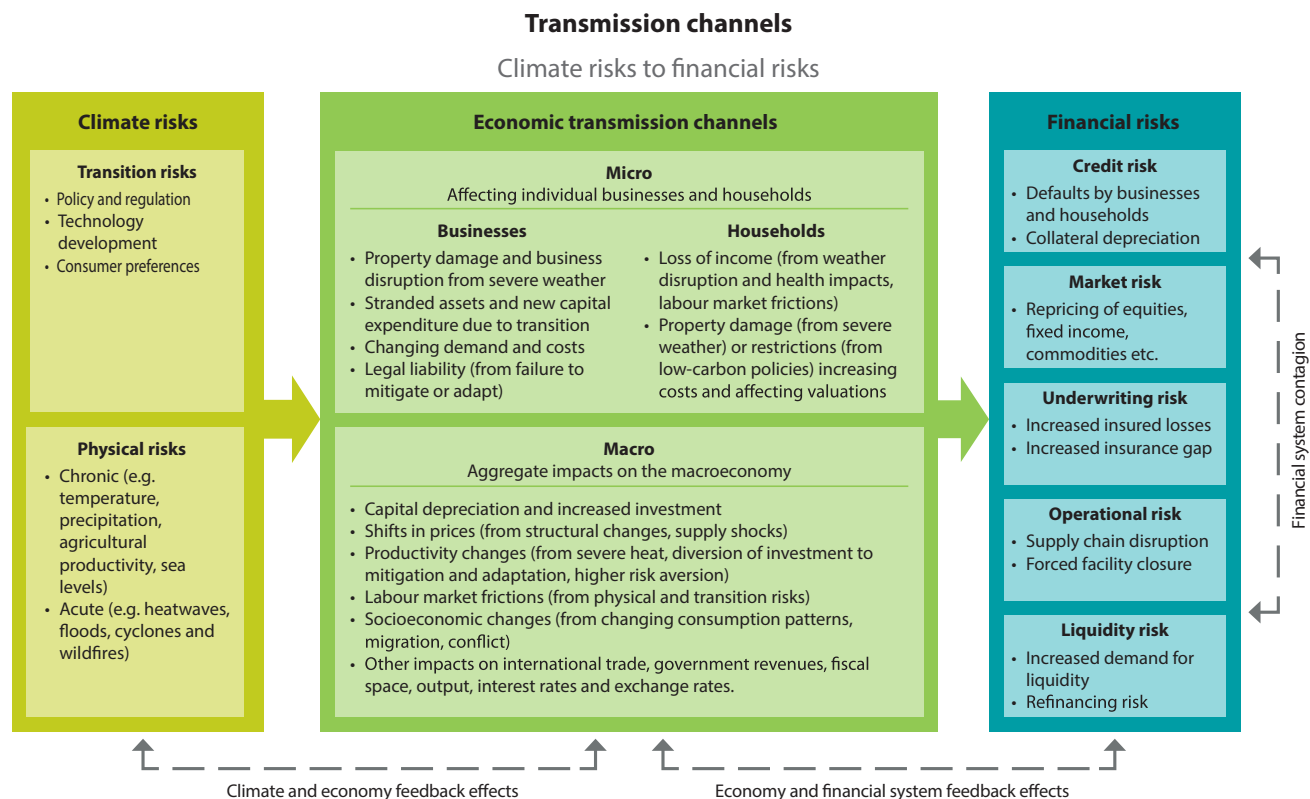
Transmission channels

Climate risks to financial risks

Climate risks

Transition risks
- Policy and regulation
- Technology development
- Consumer preferences

Physical risks
- Chronic (e.g. temperature, precipitation, agricultural productivity, sea levels)
- Acute (e.g. heatwaves, floods, cyclones and wildfires)

Economic transmission channels

Micro
Affecting individual businesses and households

Businesses
- Property damage and business disruption from severe weather
- Stranded assets and new capital expenditure due to transition
- Changing demand and costs
- Legal liability (from failure to mitigate or adapt)

Households
- Loss of income (from weather disruption and health impacts, labour market frictions)
- Property damage (from severe weather) or restrictions (from low-carbon policies) increasing costs and affecting valuations

Macro
Aggregate impacts on the macroeconomy

- Capital depreciation and increased investment
- Shifts in prices (from structural changes, supply shocks)
- Productivity changes (from severe heat, diversion of investment to mitigation and adaptation, higher risk aversion)
- Labour market frictions (from physical and transition risks)
- Socioeconomic changes (from changing consumption patterns, migration, conflict)
- Other impacts on international trade, government revenues, fiscal space, output, interest rates and exchange rates.

Financial risks

Credit risk
- Defaults by businesses and households
- Collateral depreciation

Market risk
- Repricing of equities, fixed income, commodities etc.

Underwriting risk
- Increased insured losses
- Increased insurance gap

Operational risk
- Supply chain disruption
- Forced facility closure

Liquidity risk
- Increased demand for liquidity
- Refinancing risk

Financial system contagion

Climate and economy feedback effects

Economy and financial system feedback effects